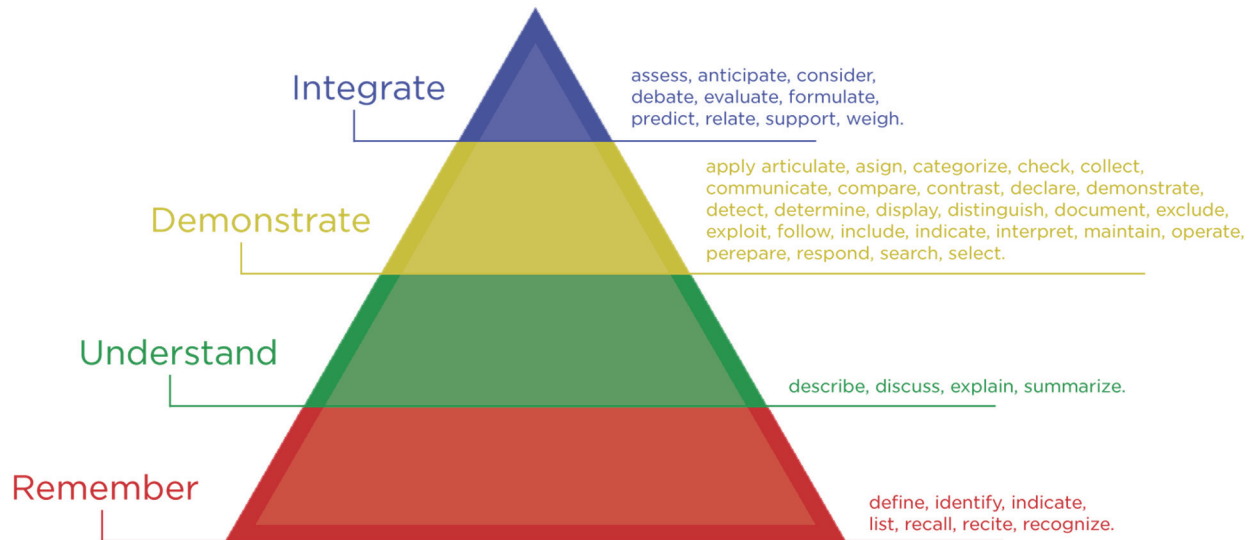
Integrate

assess, anticipate, consider, debate, evaluate, formulate, predict, relate, support, weigh.

Demonstrate

apply articulate, asign, categorize, check, collect, communicate, compare, contrast, declare, demonstrate, detect, determine, display, distinguish, document, exclude, exploit, follow, include, indicate, interpret, maintain, operate, perepare, respond, search, select.

Understand

describe, discuss, explain, summarize.

Remember

define, identify, indicate, list, recall, recite, recognize.